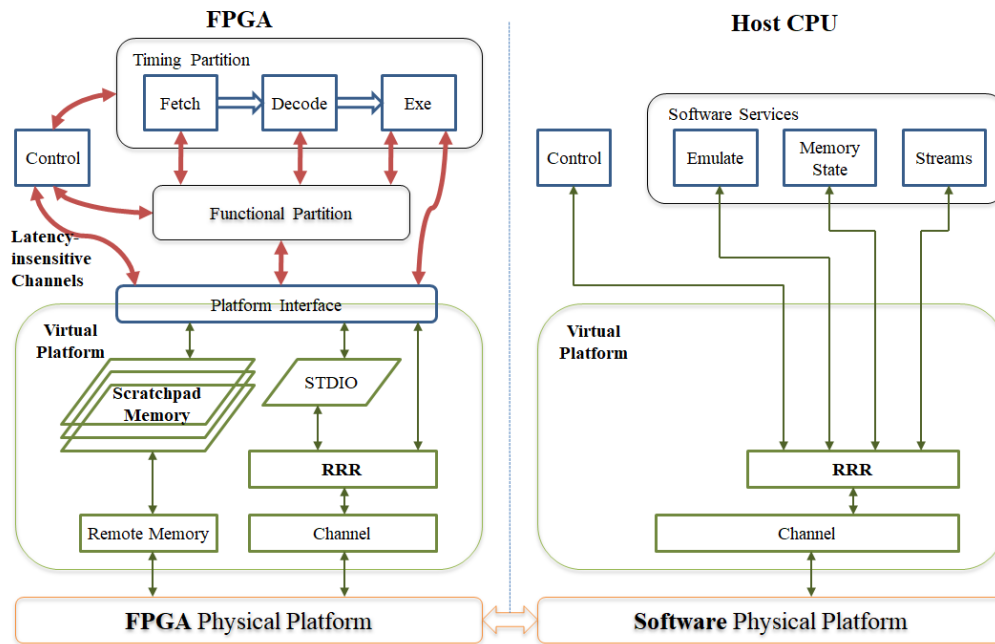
FPGA

Timing Partition

Fetch

Decode

Exe

Control

Functional Partition

Latency-insensitive Channels

Platform Interface

Virtual Platform

Scratchpad Memory

STDIO

RRR

Remote Memory

Channel

FPGA Physical Platform

Host CPU

Software Services

Control

Emulate

Memory State

Streams

Virtual Platform

RRR

Channel

Software Physical Platform